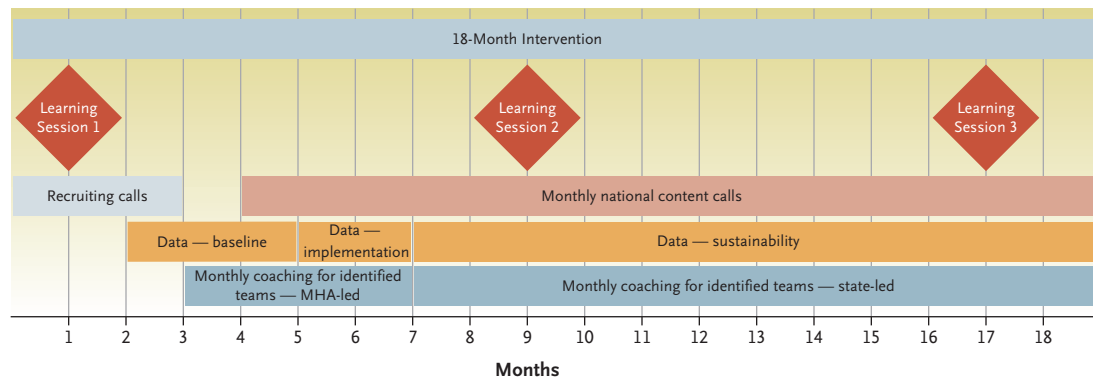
18-Month Intervention

Learning Session 1

Learning Session 2

Learning Session 3

Recruiting calls

Monthly national content calls

Data — baseline

Data — implementation

Data — sustainability

Monthly coaching for identified teams — MHA-led

Monthly coaching for identified teams — state-led

1 2 3 4 5 6 7 8 9 10 11 12 13 14 15 16 17 18

Months